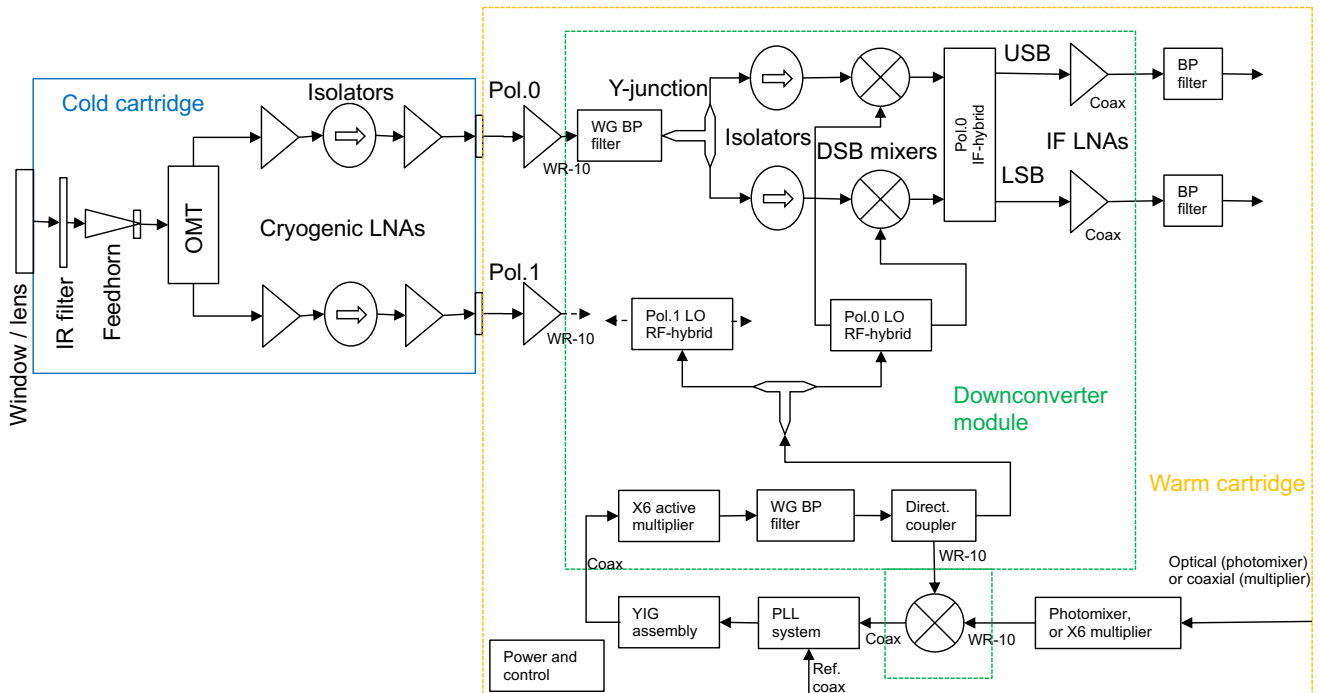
Cold cartridge

Isolators

Cryogenic LNAs

Window / lens

IR filter

Feedhorn

OMT

Pol.0

WR-10

Pol.1

WR-10

Y-junction

WG BP filter

Isolators

DSB mixers

USB

LSB

Pol.0 IF-hybrid

IF LNAs

Coax

Coax

BP filter

BP filter

Pol.1 LO RF-hybrid

Pol.0 LO RF-hybrid

Downconverter module

Warm cartridge

X6 active multiplier

WG BP filter

Direct. coupler

WR-10

Coax

Optical (photomixer) or coaxial (multiplier)

YIG assembly

PLL system

Coax

WR-10

Photomixer, or X6 multiplier

Power and control

Ref. coax